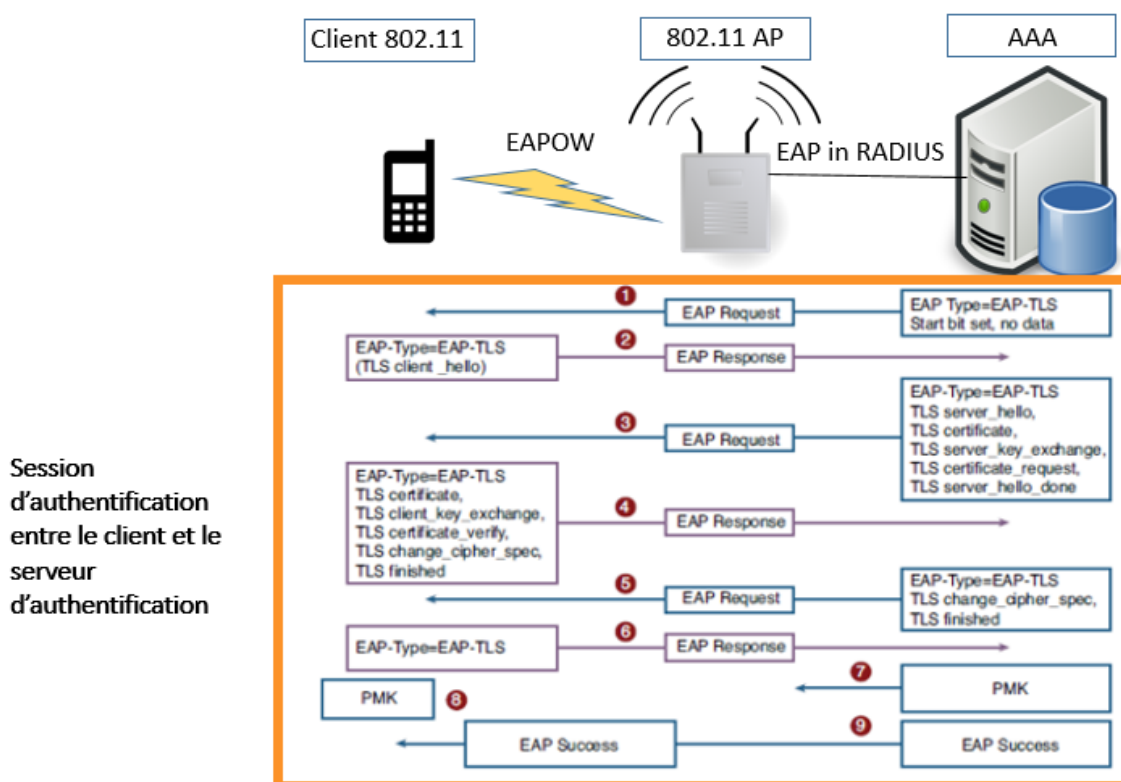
Client 802.11

802.11 AP

AAA

EAPOW

EAP in RADIUS

Session d'authentification entre le client et le serveur d'authentification

1 EAP Request

EAP Type=EAP-TLS
Start bit set, no data

2 EAP-Type=EAP-TLS
(TLS client _hello)

EAP Response

EAP-Type=EAP-TLS
TLS server_hello,
TLS certificate,
TLS server_key_exchange,
TLS certificate_request,
TLS server_hello_done

3 EAP Request

EAP-Type=EAP-TLS
TLS certificate,
TLS client_key_exchange,
TLS certificate_verify,
TLS change_cipher_spec,
TLS finished

4 EAP Response

EAP-Type=EAP-TLS
TLS change_cipher_spec,
TLS finished

5 EAP Request

EAP-Type=EAP-TLS

6 EAP Response

7 PMK

PMK 8

9 EAP Success

EAP Success